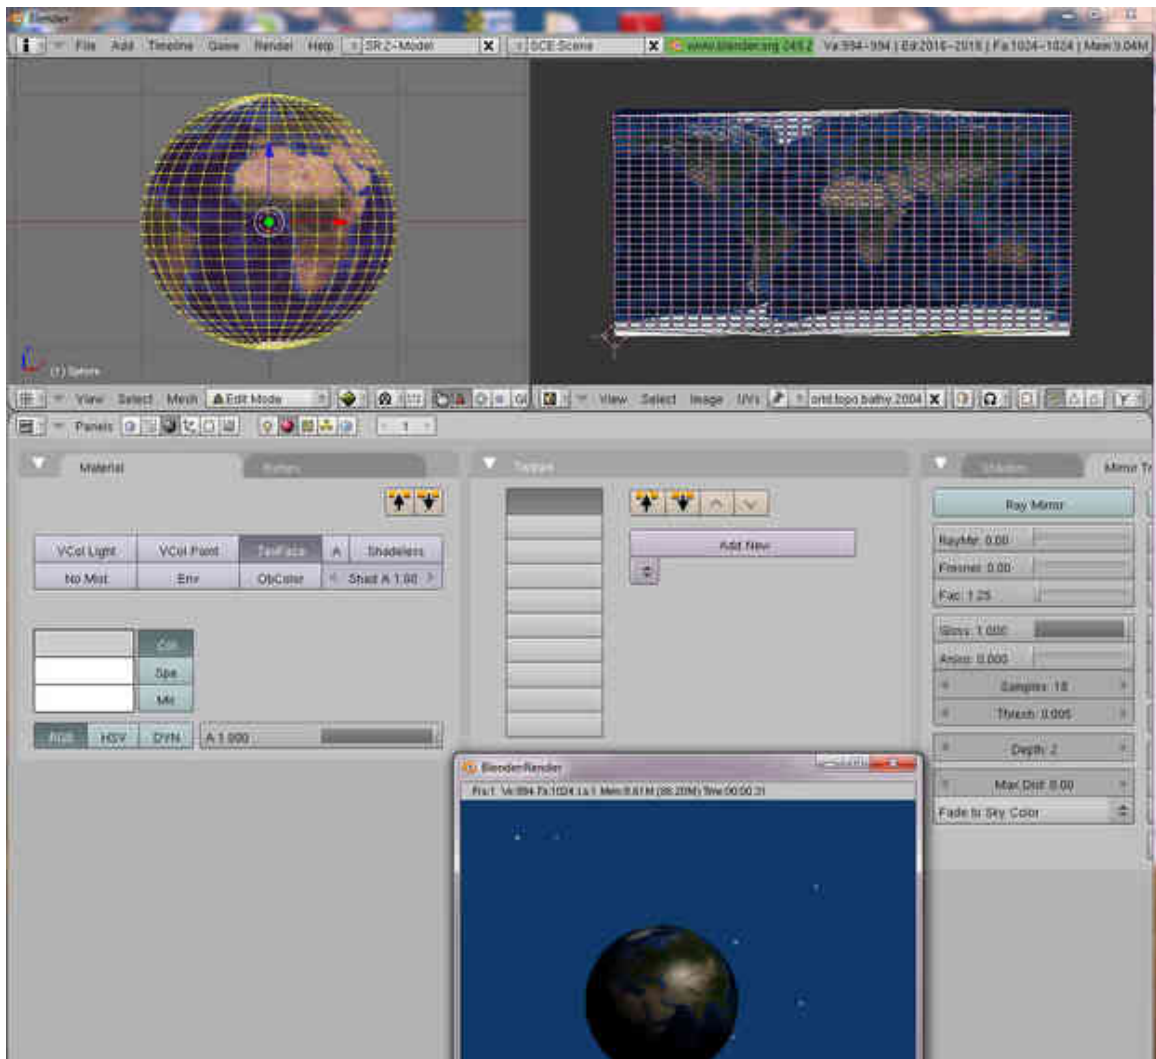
Blender

File Add Timeline Game Render Help SR:2-Model X SCE:Scene X www.blender.org 249.2 Ve:994-994 | Ed:2016-2016 | Fa:1024-1024 | Mem:9.04M

(1) Sphere

View Select Mesh Edit Mode View Select Image UVs orld.topo.bathy.2004 X

Panels 1

Material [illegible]

VCol Light VCol Paint TexFace A Shadeless
No Mist Env ObColor Shad A 1.00

Col
Spe
Mir

RGB HSV DYN A 1.000

Texture

Add New

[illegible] Mirror T

Ray Mirror
RayMir: 0.00
Fresnel: 0.00
Fac: 1.25
Gloss: 1.000
Aniso: 0.000
Samples: 18
Thresh: 0.005
Depth: 2
Max Dist: 0.00
Fade to Sky Color

Blender:Render
Fra:1 Ve:994 Fa:1024 La:1 Mem:8.61M (86.20M) Time:00:00.31